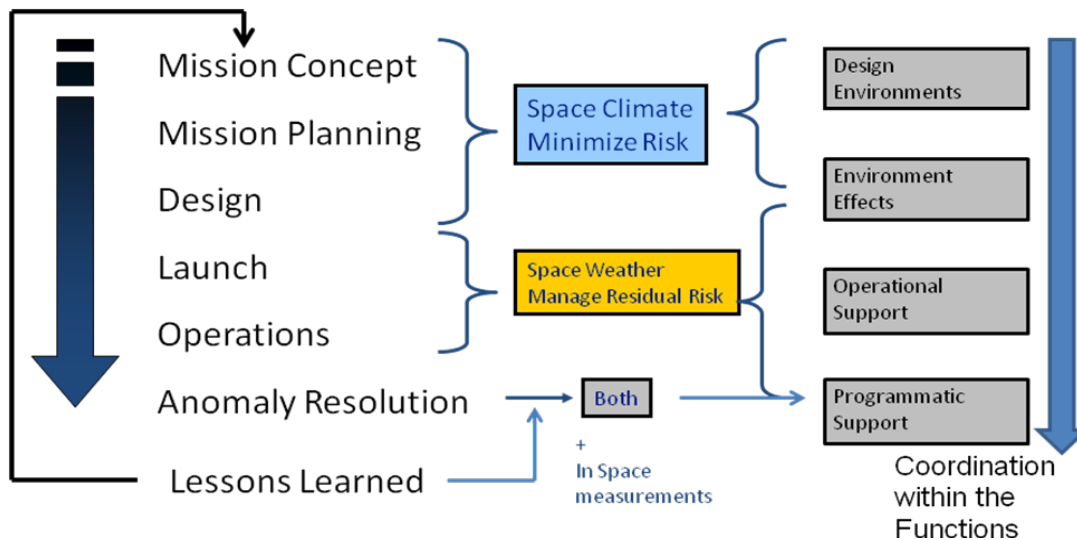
Mission Concept

Mission Planning

Design

Launch

Operations

Anomaly Resolution

Lessons Learned

Space Climate Minimize Risk

Space Weather Manage Residual Risk

Both

+ In Space measurements

Design Environments

Environment Effects

Operational Support

Programmatic Support

Coordination within the Functions